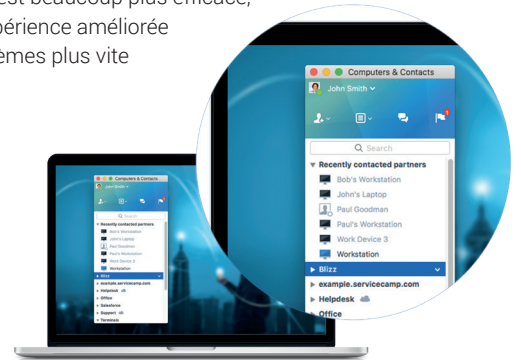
est beaucoup plus efficace,
périence améliorée
èmes plus vite

Computers & Contacts
John Smith
Search
Recently contacted partners
Bob's Workstation
John's Laptop
Paul Goodman
Paul's Workstation
Work Device 3
Workstation
Blizz
example.servicecamp.com
Helpdesk
Office

Computers & Contacts
John Smith
Search
Recently contacted partners
Bob's Workstation
John's Laptop
Paul Goodman
Paul's Workstation
Work Device 3
Workstation
Blizz
example.servicecamp.com
Helpdesk
Office
Salesforce
Support
Terminals